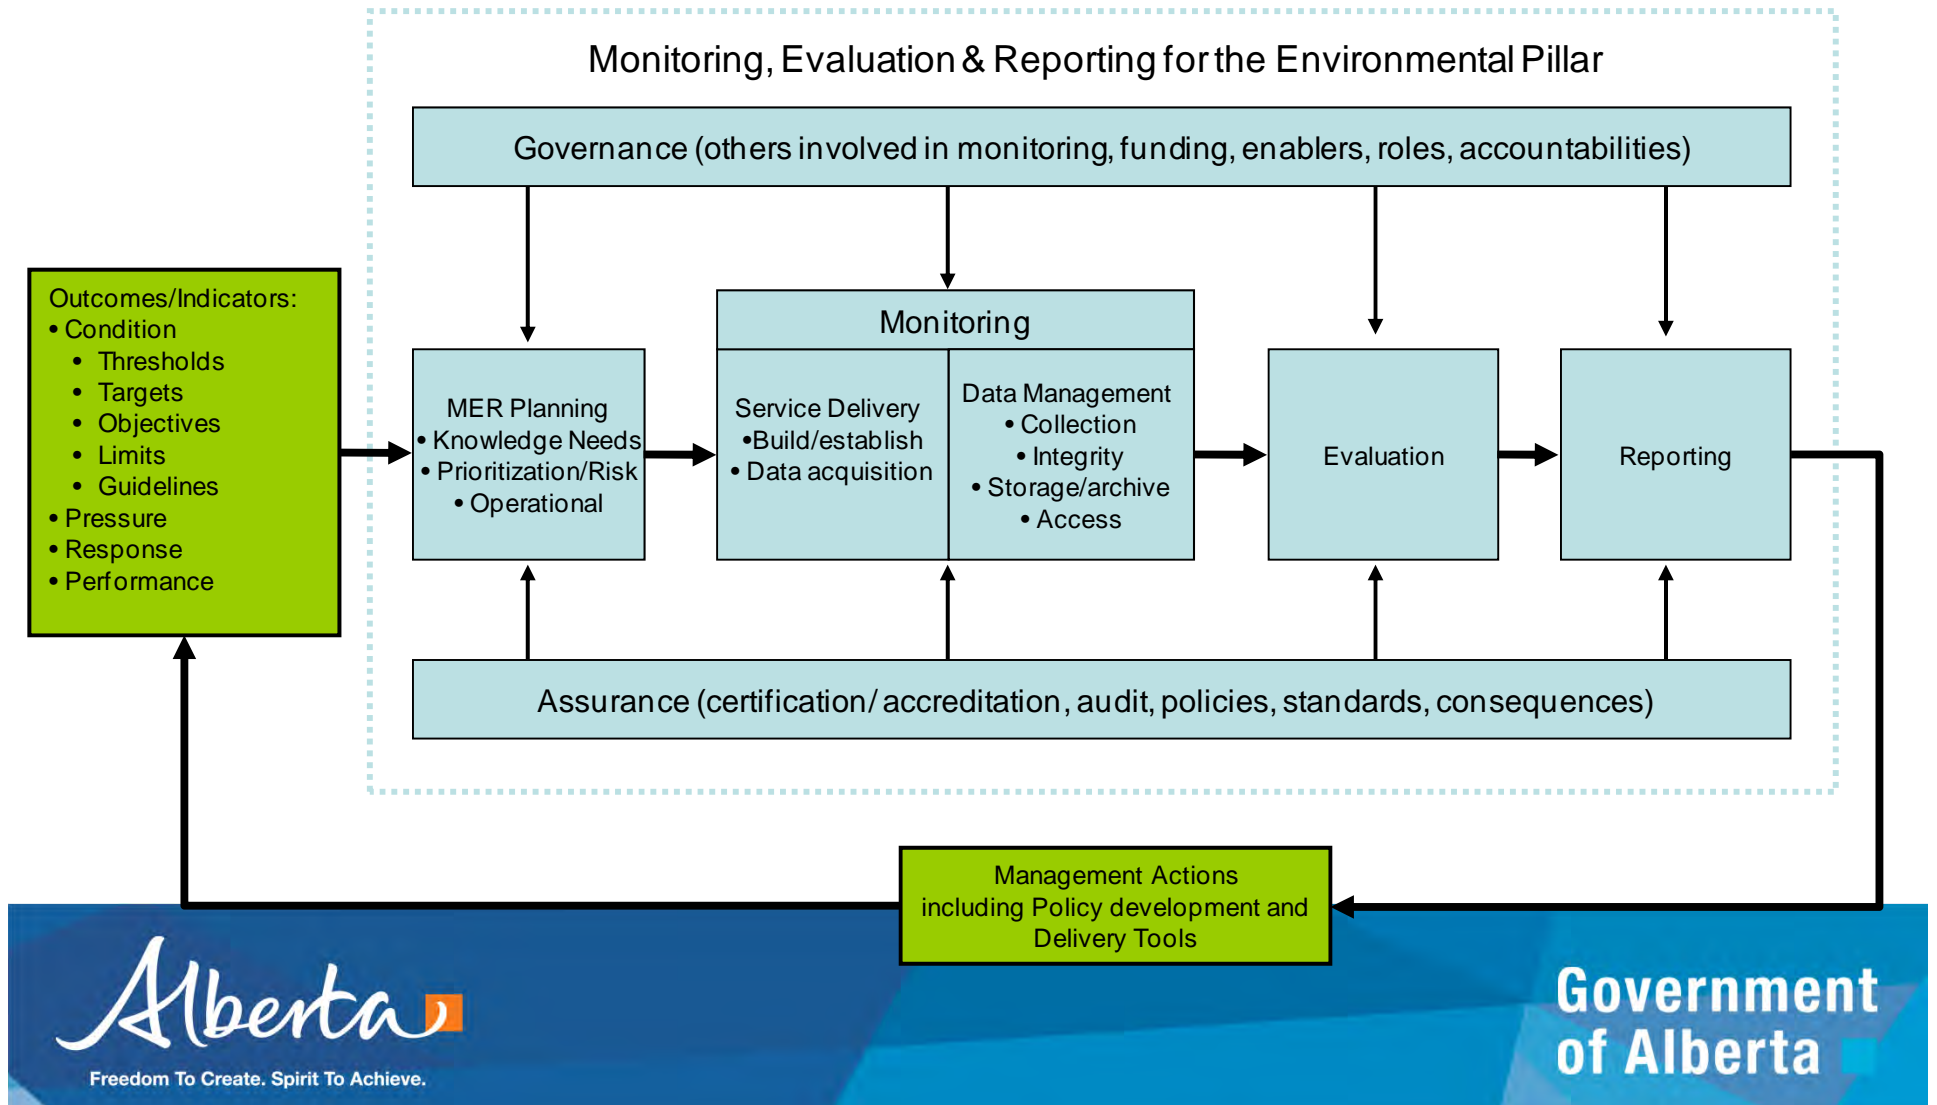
Monitoring, Evaluation & Reporting for the Environmental Pillar

Governance (others involved in monitoring, funding, enablers, roles, accountabilities)

Outcomes/Indicators:
• Condition
• Thresholds
• Targets
• Objectives
• Limits
• Guidelines
• Pressure
• Response
• Performance

MER Planning
• Knowledge Needs
• Prioritization/Risk
• Operational

Monitoring

Service Delivery
•Build/establish
• Data acquisition

Data Management
• Collection
• Integrity
• Storage/archive
• Access

Evaluation

Reporting

Assurance (certification/ accreditation, audit, policies, standards, consequences)

Management Actions including Policy development and Delivery Tools

Alberta
Freedom To Create. Spirit To Achieve.

Government of Alberta